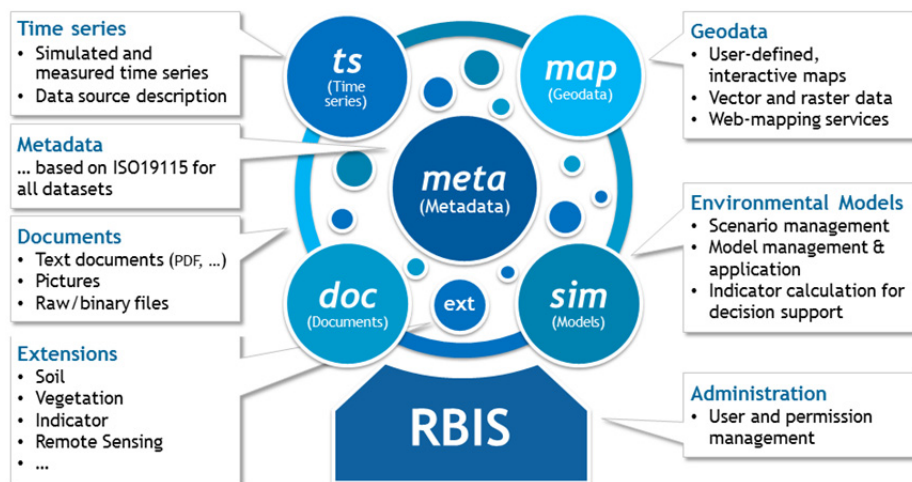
Time series
- Simulated and measured time series
- Data source description

Metadata
... based on ISO19115 for all datasets

Documents
- Text documents (PDF, ...)
- Pictures
- Raw/binary files

Extensions
- Soil
- Vegetation
- Indicator
- Remote Sensing
- ...

ts
(Time series)

map
(Geodata)

meta
(Metadata)

doc
(Documents)

ext

sim
(Models)

RBIS

Geodata
- User-defined, interactive maps
- Vector and raster data
- Web-mapping services

Environmental Models
- Scenario management
- Model management & application
- Indicator calculation for decision support

Administration
- User and permission management